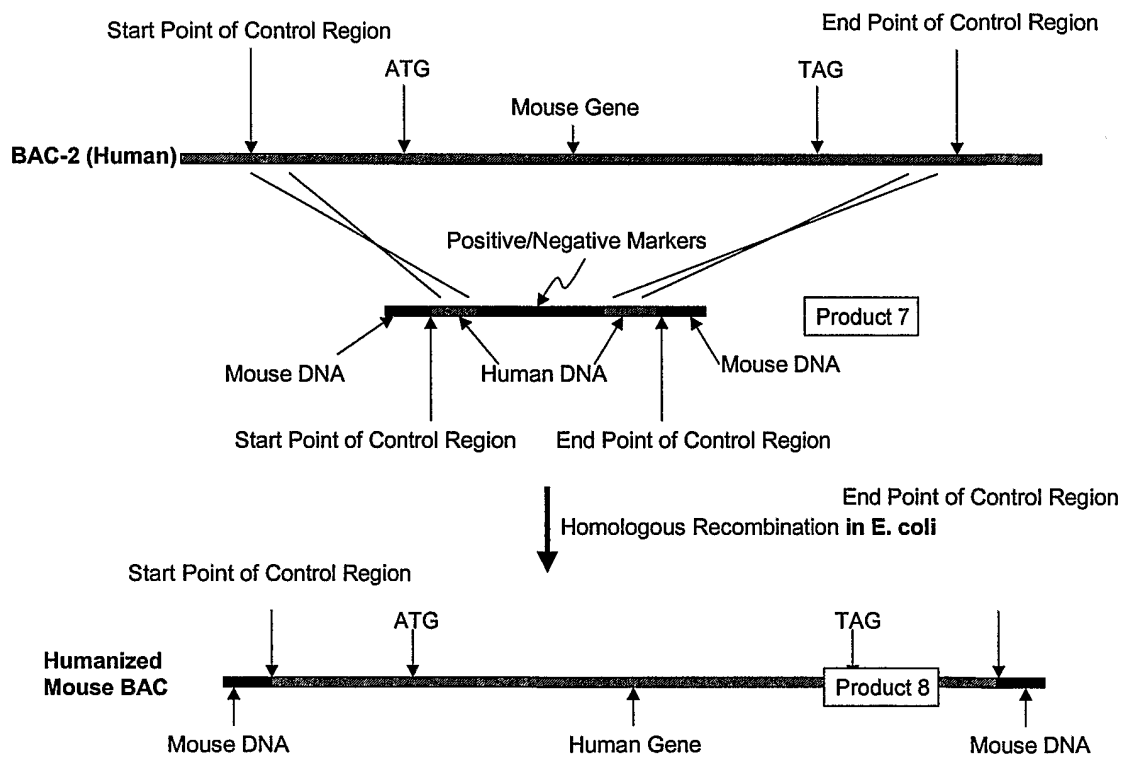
Start Point of Control Region

End Point of Control Region

ATG

TAG

Mouse Gene

BAC-2 (Human)

Positive/Negative Markers

Product 7

Mouse DNA

Human DNA

Mouse DNA

Start Point of Control Region

End Point of Control Region

End Point of Control Region

Homologous Recombination in E. coli

Start Point of Control Region

ATG

TAG

Humanized Mouse BAC

Product 8

Mouse DNA

Human Gene

Mouse DNA